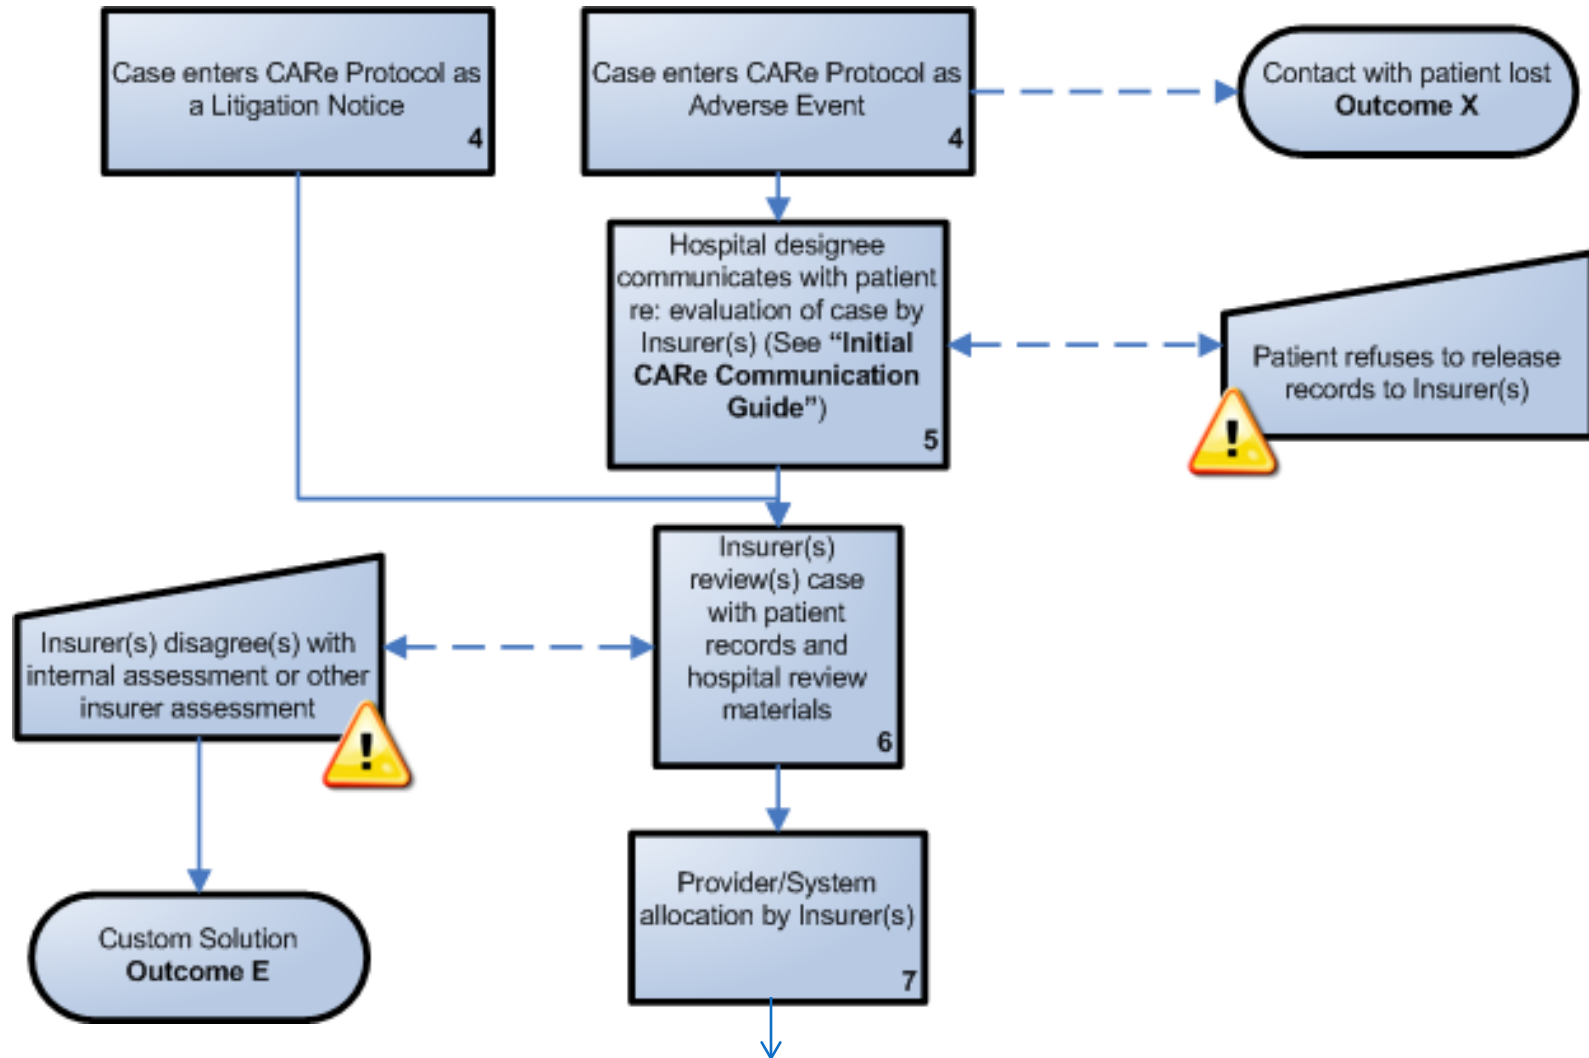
Case enters CARe Protocol as a Litigation Notice
4

Case enters CARe Protocol as Adverse Event
4

Contact with patient lost
Outcome X

Hospital designee communicates with patient re: evaluation of case by Insurer(s) (See "Initial CARe Communication Guide")
5

Patient refuses to release records to Insurer(s)

Insurer(s) disagree(s) with internal assessment or other insurer assessment

Insurer(s) review(s) case with patient records and hospital review materials
6

Custom Solution
Outcome E

Provider/System allocation by Insurer(s)
7